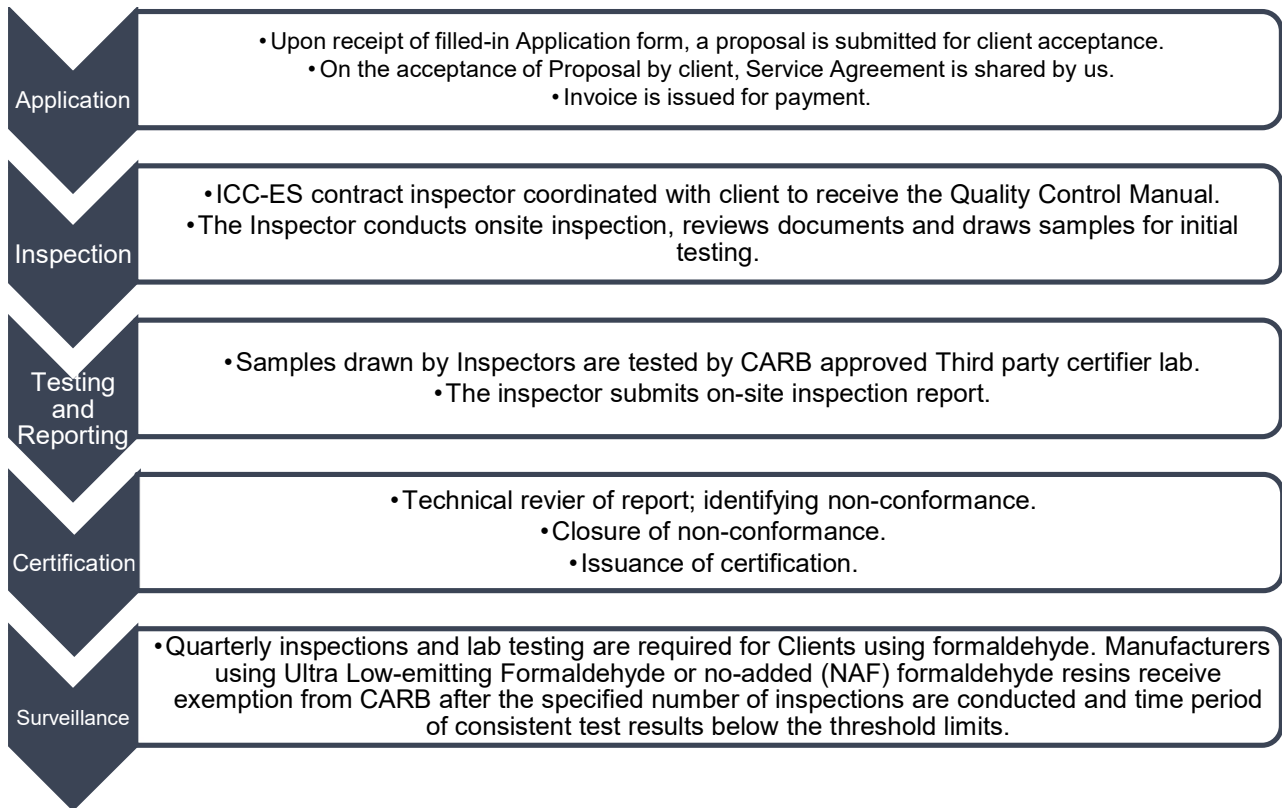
Application

• Upon receipt of filled-in Application form, a proposal is submitted for client acceptance.
• On the acceptance of Proposal by client, Service Agreement is shared by us.
• Invoice is issued for payment.

Inspection

• ICC-ES contract inspector coordinated with client to receive the Quality Control Manual.
• The Inspector conducts onsite inspection, reviews documents and draws samples for initial testing.

Testing and Reporting

• Samples drawn by Inspectors are tested by CARB approved Third party certifier lab.
• The inspector submits on-site inspection report.

Certification

• Technical revier of report; identifying non-conformance.
• Closure of non-conformance.
• Issuance of certification.

Surveillance

• Quarterly inspections and lab testing are required for Clients using formaldehyde. Manufacturers using Ultra Low-emitting Formaldehyde or no-added (NAF) formaldehyde resins receive exemption from CARB after the specified number of inspections are conducted and time period of consistent test results below the threshold limits.